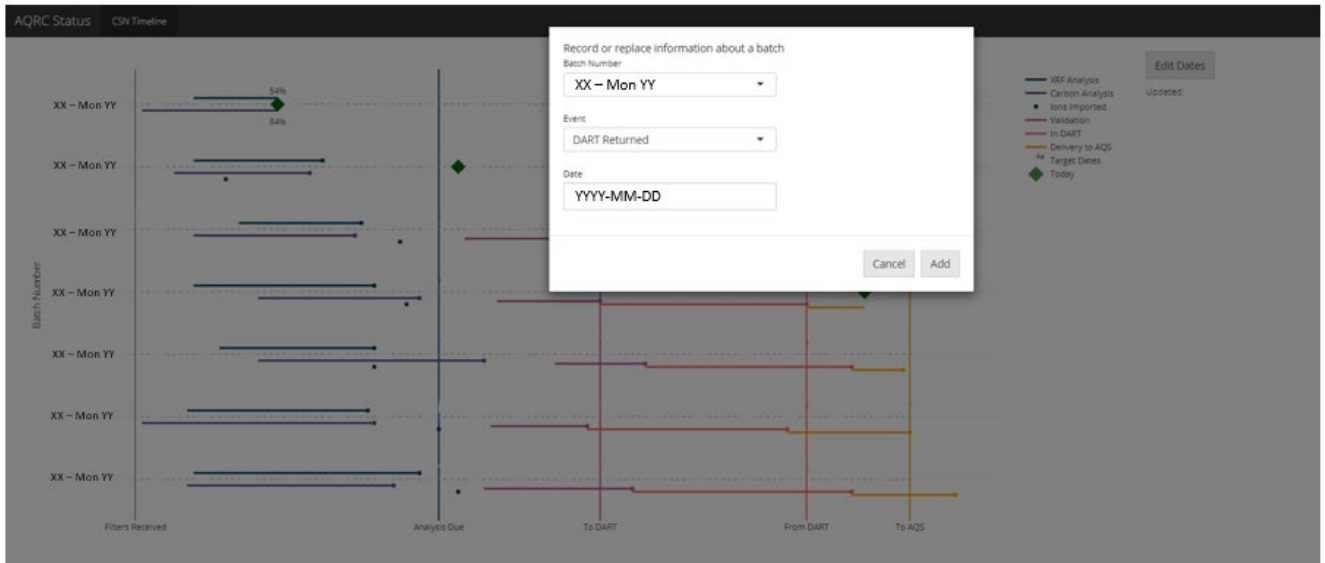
AQRC Status CSN Timeline

Record or replace information about a batch
Batch Number
XX – Mon YY
Event
DART Returned
Date
YYYY-MM-DD
Cancel Add

Edit Dates
Updated:

XRF Analysis
Carbon Analysis
Ions Imported
Validation
In DART
Delivery to AQS
Target Dates
Today

Batch Number
XX – Mon YY
54%
84%
XX – Mon YY
XX – Mon YY
XX – Mon YY
XX – Mon YY
XX – Mon YY
XX – Mon YY

Filters Received
Analysis Due
To DART
From DART
To AQS